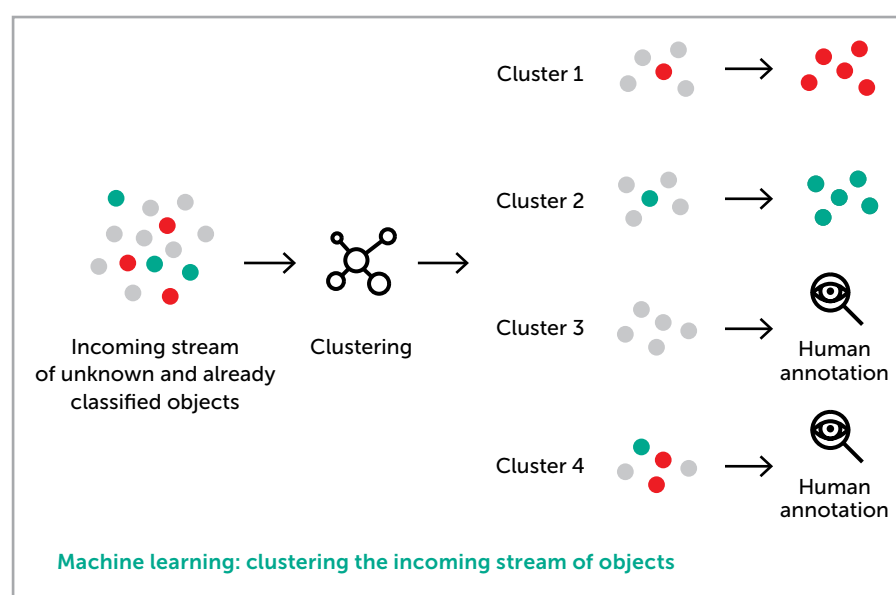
Cluster 1

Cluster 2

Incoming stream of unknown and already classified objects

Clustering

Cluster 3

Human annotation

Cluster 4

Human annotation

Machine learning: clustering the incoming stream of objects